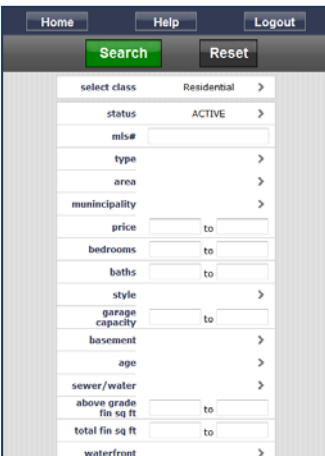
Home Help Logout

Search Reset

| | | |
|---|---|---|
| select class | Residential | > |
| status | ACTIVE | > |
| mls# | | |
| type | | > |
| area | | > |
| munincipality | | > |
| price | to | |
| bedrooms | to | |
| baths | to | |
| style | | > |
| garage capacity | to | |
| basement | | > |
| age | | > |
| sewer/water | | > |
| above grade fin sq ft | to | |
| total fin sq ft | to | |
| waterfront | | > |